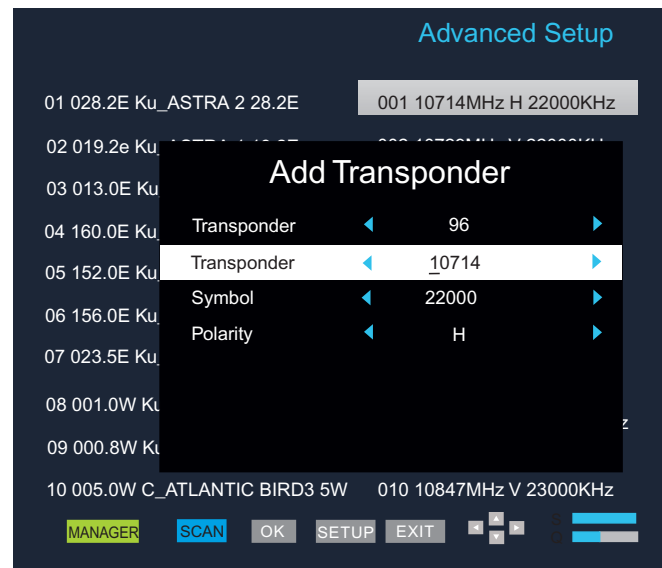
Advanced Setup

01 028.2E Ku_ASTRA 2 28.2E
02 019.2e Ku_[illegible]
03 013.0E Ku_
04 160.0E Ku_
05 152.0E Ku_
06 156.0E Ku_
07 023.5E Ku_
08 001.0W Ku
09 000.8W Ku
10 005.0W C_ATLANTIC BIRD3 5W

001 10714MHz H 22000KHz
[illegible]
z
010 10847MHz V 23000KHz

Add Transponder

| Transponder | 96 |
|---|---|
| Transponder | 10714 |
| Symbol | 22000 |
| Polarity | H |

MANAGER SCAN OK SETUP EXIT